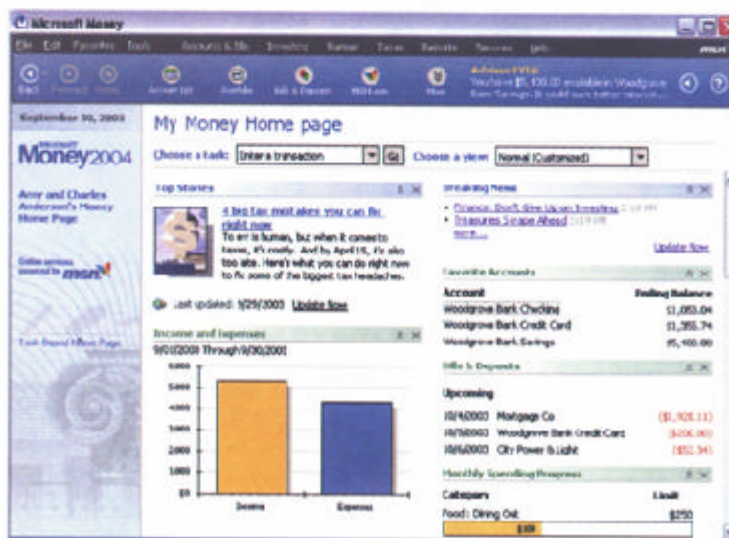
Microsoft Money

File Edit Favorites Tools Accounts & Bills Investing Planner Taxes Reports Services Help

Back Forward Home Account List Portfolio Bills & Deposits MSN Loans More

Advisor FYI: You have $5,100.00 available in Woodgrove Bank Savings. It could earn better returns

September 30, 2003

Microsoft Money 2004

Amy and Charles Anderson's Money Home Page

Online services powered by msn

Task Based Home Page

My Money Home page

Choose a task: Enter a transaction Go Choose a view: Normal (Customized)

Top Stories

4 big tax mistakes you can fix right now
To err is human, but when it comes to taxes, it's costly. And by April 15, it's also too late. Here's what you can do right now to fix some of the biggest tax headaches.

Last updated: 9/29/2003 Update Now

Income and Expenses

9/01/2003 Through 9/30/2003

$6000
$5000
4000
3000
2000
1000
$0

Income Expenses

Breaking News

• Finance: Don't time your investing 2:18 PM
• Treasures Scrape Ahead 12:19 PM
more...

Update Now

Favorite Accounts

| Account | Ending Balance |
|---|---|
| Woodgrove Bank Checking | $1,053.04 |
| Woodgrove Bank Credit Card | $1,355.74 |
| Woodgrove Bank Savings | $5,100.00 |

Bills & Deposits

Upcoming

| 10/1/2003 | Mortgage Co | ($1,928.13) |
|---|---|---|
| 10/5/2003 | Woodgrove Bank Credit Card | ($206.00) |
| 10/6/2003 | City Power & Light | ($52.34) |

Monthly Spending Progress

Category Limit

Food: Dining Out $250

$100